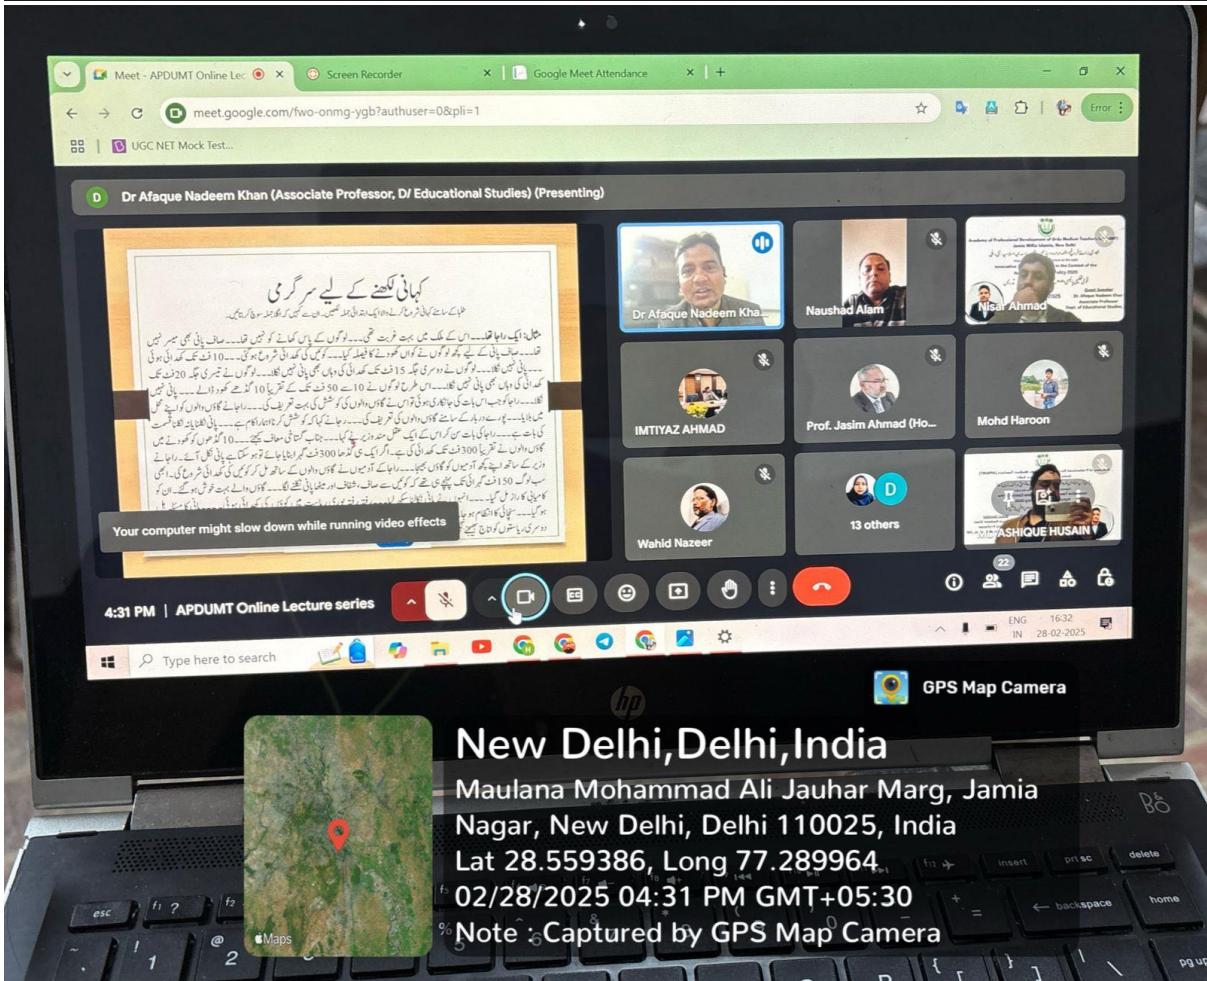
Meet - APDUMT Online Lec
Screen Recorder
Google Meet Attendance
meet.google.com/fwo-onmg-ygb?authuser=0&pli=1
Error
UGC NET Mock Test...

Dr Afaque Nadeem Khan (Associate Professor, D/ Educational Studies) (Presenting)

کہانی لکھنے کے لیے سرگرمی

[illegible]

Your computer might slow down while running video effects

Dr Afaque Nadeem Kha...
Naushad Alam
Nisar Ahmad
IMTIYAZ AHMAD
Prof. Jasim Ahmad (Ho...
Mohd Haroon
Wahid Nazeer
13 others
ASHIQUE HUSAIN

4:31 PM | APDUMT Online Lecture series

22

Type here to search
ENG IN 16:32 28-02-2025

GPS Map Camera
New Delhi,Delhi,India
Maulana Mohammad Ali Jauhar Marg, Jamia Nagar, New Delhi, Delhi 110025, India
Lat 28.559386, Long 77.289964
02/28/2025 04:31 PM GMT+05:30
Note : Captured by GPS Map Camera
Maps